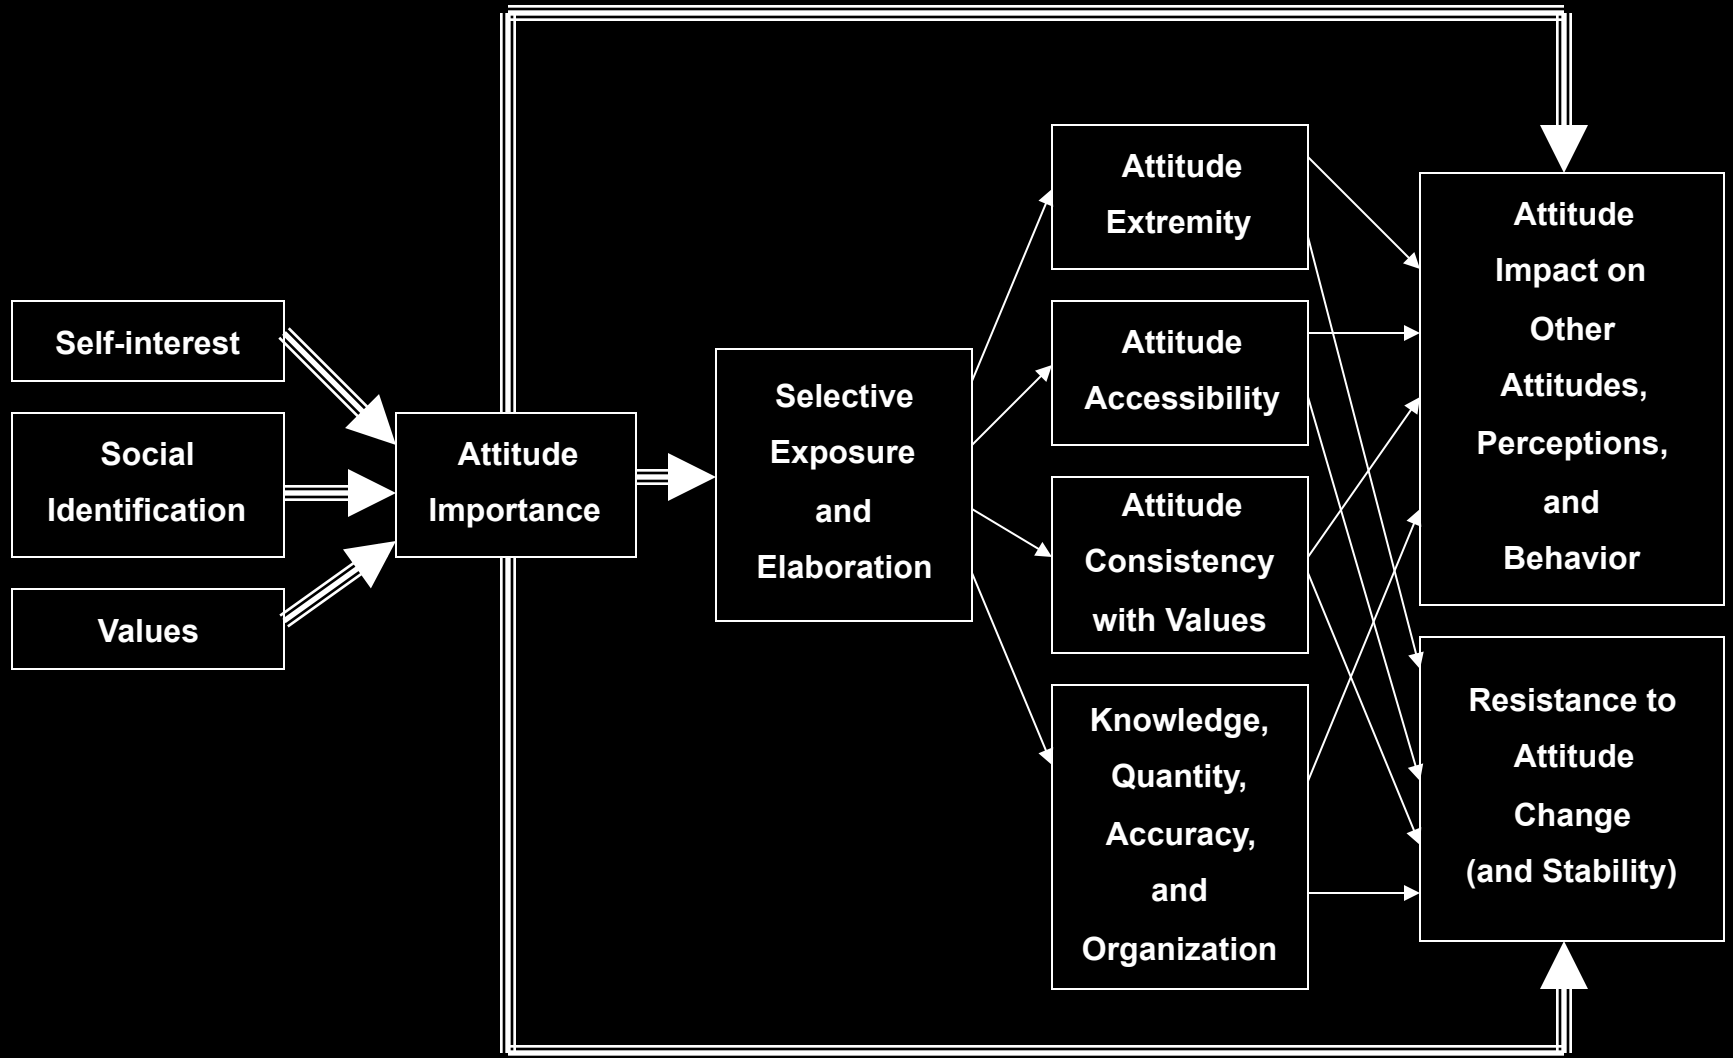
Self-interest

Social Identification

Values

Attitude Importance

Selective Exposure and Elaboration

Attitude Extremity

Attitude Accessibility

Attitude Consistency with Values

Knowledge, Quantity, Accuracy, and Organization

Attitude Impact on Other Attitudes, Perceptions, and Behavior

Resistance to Attitude Change (and Stability)